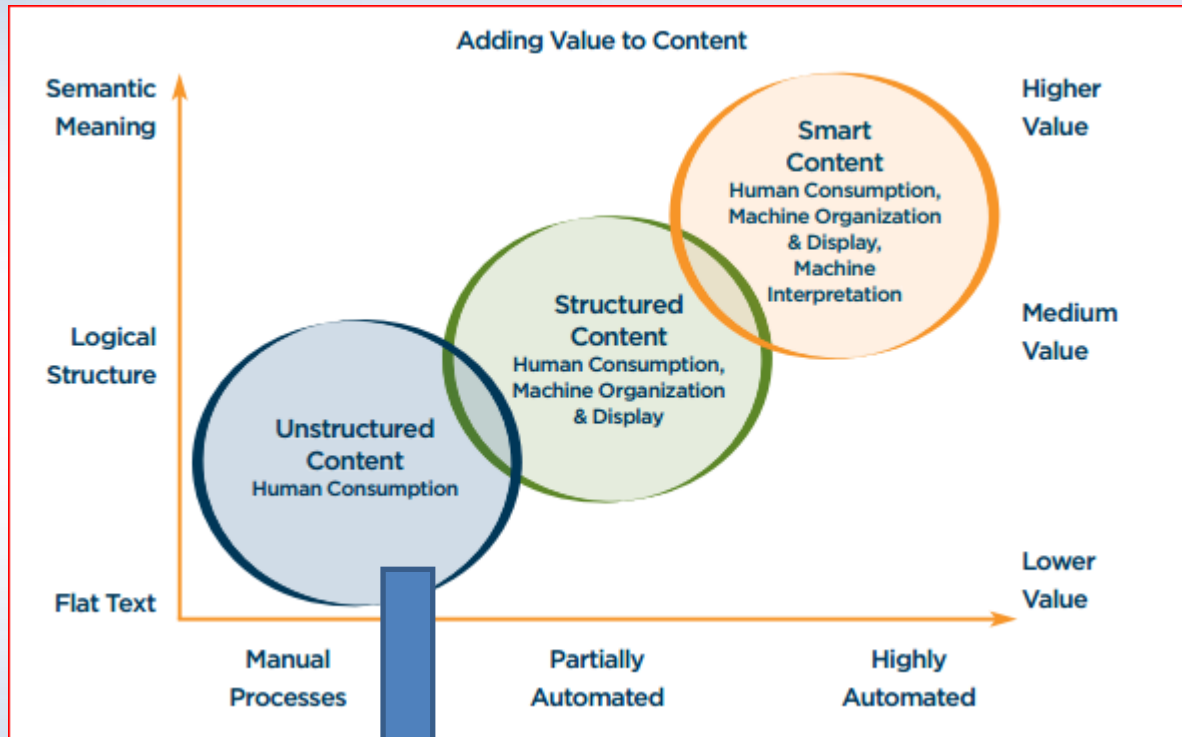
Adding Value to Content

Semantic Meaning

Logical Structure

Flat Text

Higher Value

Medium Value

Lower Value

Smart Content
Human Consumption, Machine Organization & Display, Machine Interpretation

Structured Content
Human Consumption, Machine Organization & Display

Unstructured Content
Human Consumption

Manual Processes

Partially Automated

Highly Automated